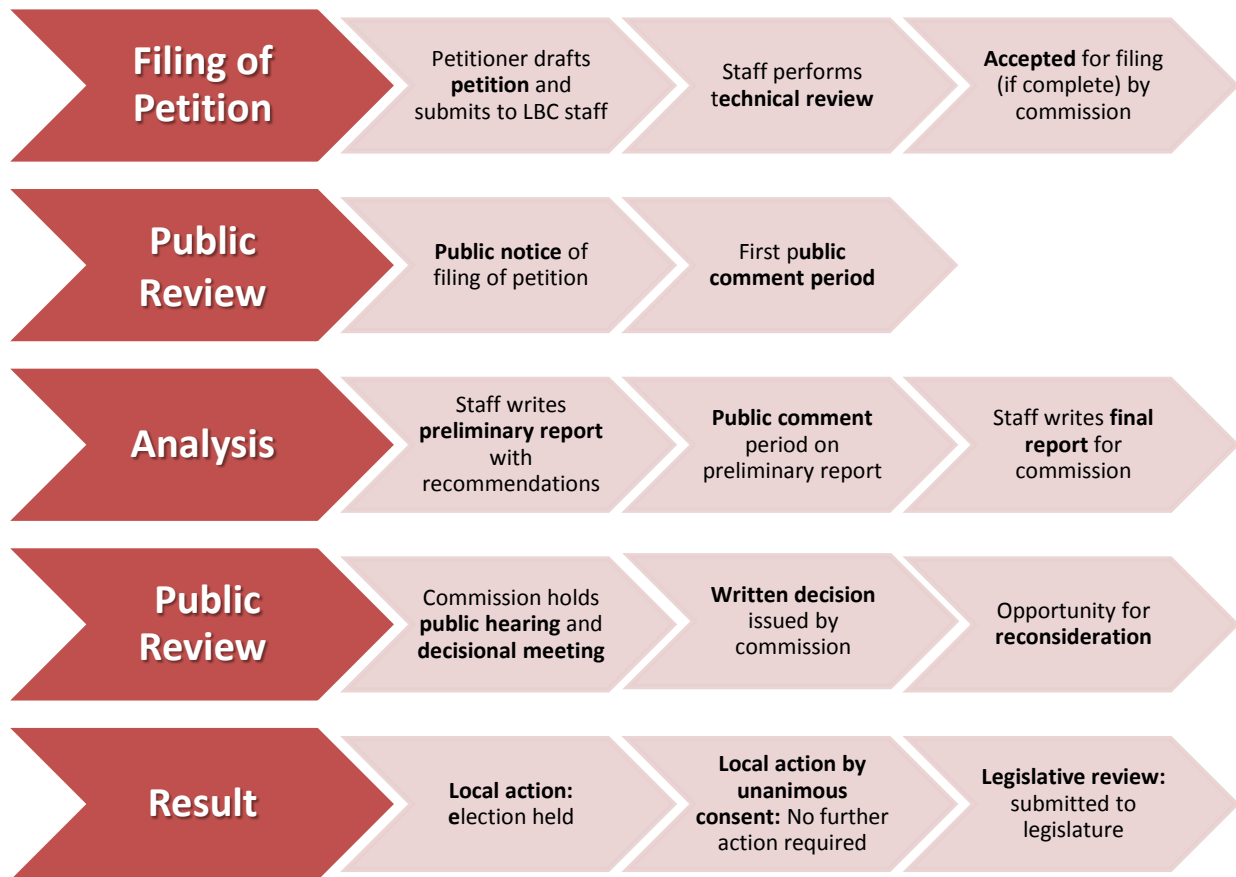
Filing of Petition

Petitioner drafts petition and submits to LBC staff

Staff performs technical review

Accepted for filing (if complete) by commission

Public Review

Public notice of filing of petition

First public comment period

Analysis

Staff writes preliminary report with recommendations

Public comment period on preliminary report

Staff writes final report for commission

Public Review

Commission holds public hearing and decisional meeting

Written decision issued by commission

Opportunity for reconsideration

Result

Local action: election held

Local action by unanimous consent: No further action required

Legislative review: submitted to legislature